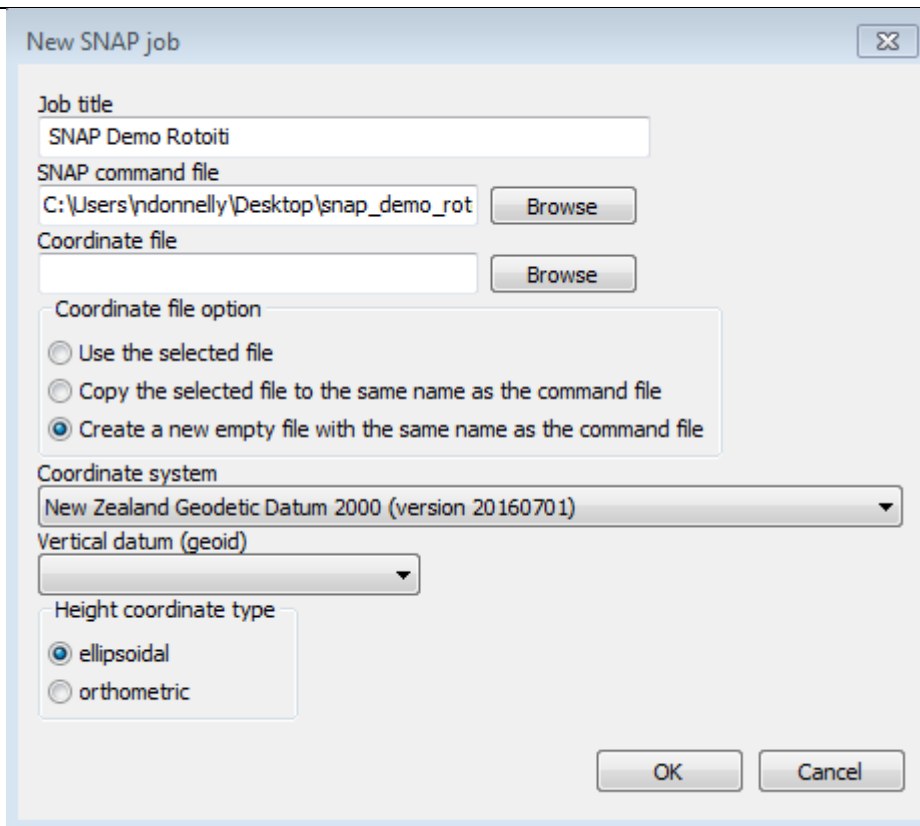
New SNAP job

Job title

SNAP Demo Rotoiti

SNAP command file

C:\Users\ndonnelly\Desktop\snap_demo_rot

Browse

Coordinate file

Browse

Coordinate file option

Use the selected file

Copy the selected file to the same name as the command file

Create a new empty file with the same name as the command file

Coordinate system

New Zealand Geodetic Datum 2000 (version 20160701)

Vertical datum (geoid)

Height coordinate type

ellipsoidal

orthometric

OK

Cancel